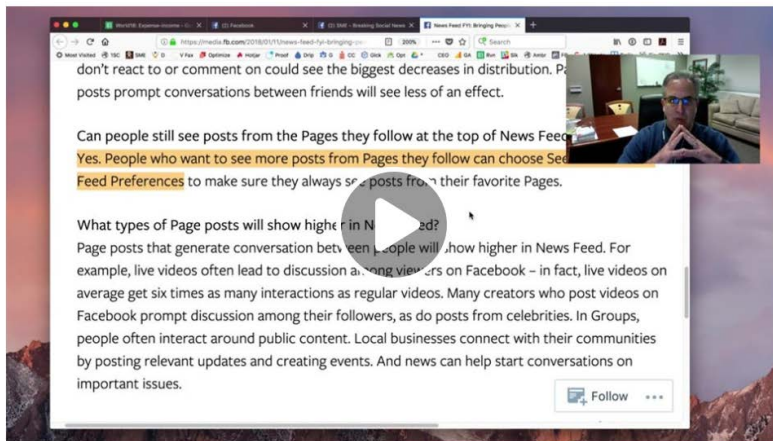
World18: Expense-income - G | (2) Facebook | (2) SME - Breaking Social News | News Feed FYI: Bringing People

https://media.fb.com/2018/01/11/news-feed-fyi-bringing-pe

200%

Search

Most Visited | TSC | SME | Optimize | Hotjar | Proof | Drip | CC | Click | Opt | CEO | GA | Buf | Sib | Ambr

don't react to or comment on could see the biggest decreases in distribution. Pa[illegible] posts prompt conversations between friends will see less of an effect.

Can people still see posts from the Pages they follow at the top of News Feed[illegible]

Yes. People who want to see more posts from Pages they follow can choose See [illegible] Feed Preferences to make sure they always se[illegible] posts fro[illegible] their favorite Pages.

What types of Page posts will show highe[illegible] N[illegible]ed?

Page posts that generate conversation betw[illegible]een people will show higher in News Feed. For example, live videos often lead to discussion a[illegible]ong viewers on Facebook – in fact, live videos on average get six times as many interactions as regular videos. Many creators who post videos on Facebook prompt discussion among their followers, as do posts from celebrities. In Groups, people often interact around public content. Local businesses connect with their communities by posting relevant updates and creating events. And news can help start conversations on important issues.

Follow